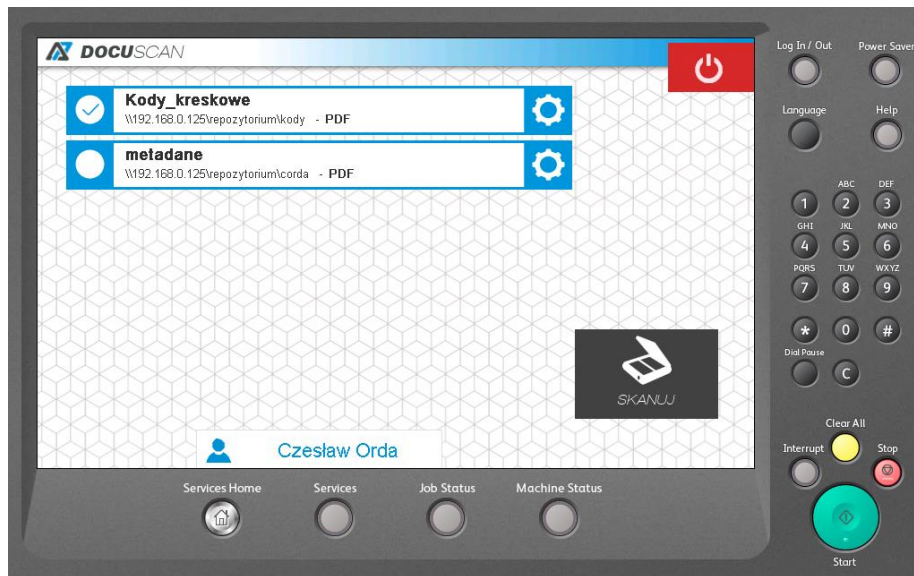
DOCUSCAN

Kody_kreskowe
\\192.168.0.125\repozytorium\kody - PDF

metadane
\\192.168.0.125\repozytorium\corda - PDF

SKANUJ

Czesław Orda

Log In / Out
Power Saver
Language
Help
1
ABC 2
DEF 3
GHI 4
JKL 5
MNO 6
PQRS 7
TUV 8
WXYZ 9
*
0
#
Dial Pause
C
Clear All
Interrupt
Stop
Start

Services Home
Services
Job Status
Machine Status